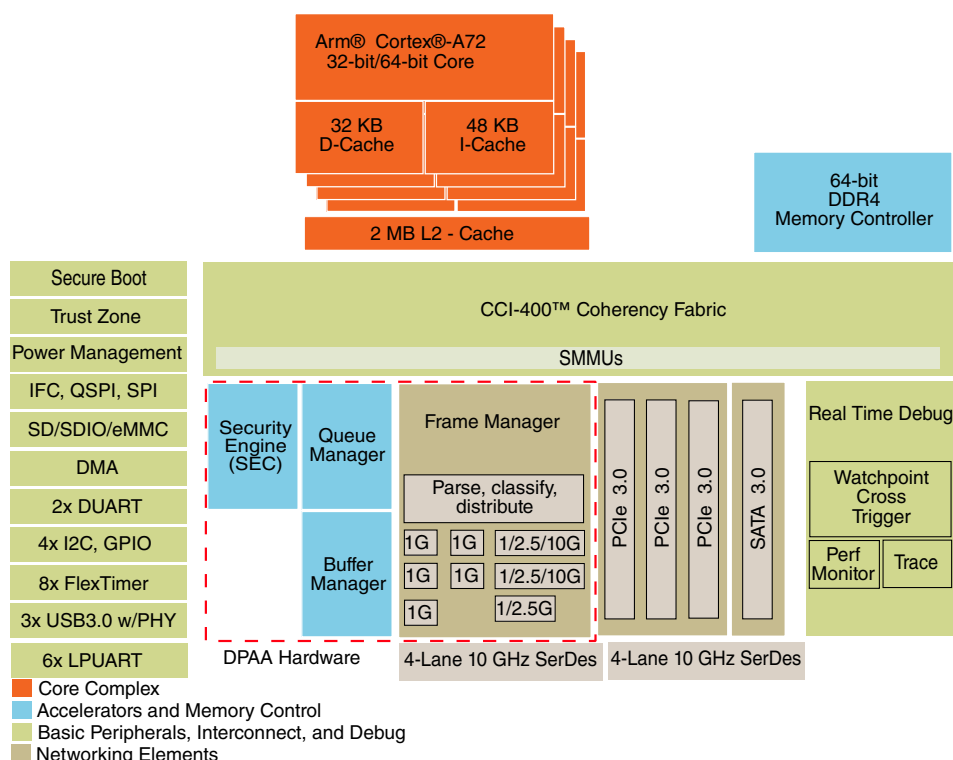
Arm® Cortex®-A72
32-bit/64-bit Core

32 KB
D-Cache

48 KB
I-Cache

2 MB L2 - Cache

64-bit
DDR4
Memory Controller

Secure Boot
Trust Zone
Power Management
IFC, QSPI, SPI
SD/SDIO/eMMC
DMA
2x DUART
4x I2C, GPIO
8x FlexTimer
3x USB3.0 w/PHY
6x LPUART

CCI-400™ Coherency Fabric

SMMUs

Security Engine (SEC)

Queue Manager

Buffer Manager

Frame Manager

Parse, classify, distribute

1G
1G
1/2.5/10G
1G
1G
1/2.5/10G
1G
1/2.5G

PCIe 3.0
PCIe 3.0
PCIe 3.0
SATA 3.0

Real Time Debug

Watchpoint Cross Trigger

Perf Monitor

Trace

DPAA Hardware

4-Lane 10 GHz SerDes

4-Lane 10 GHz SerDes

Core Complex
Accelerators and Memory Control
Basic Peripherals, Interconnect, and Debug
Networking Elements